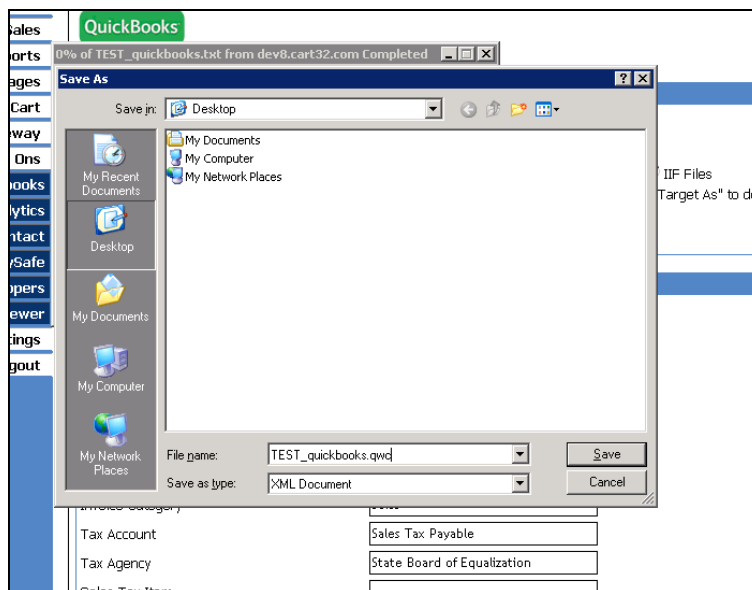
Sales
orts
ages
Cart
way
Ons
ooks
ytics
ntact
ySafe
opers
ewer
tings
gout

QuickBooks

0% of TEST_quickbooks.txt from dev8.cart32.com Completed

Save As

Save in: Desktop

My Recent Documents
Desktop
My Documents
My Computer
My Network Places

My Documents
My Computer
My Network Places

File name: TEST_quickbooks.qwc
Save as type: XML Document

Save
Cancel

IIF Files
Target As" to d

Tax Account
Sales Tax Payable
Tax Agency
State Board of Equalization